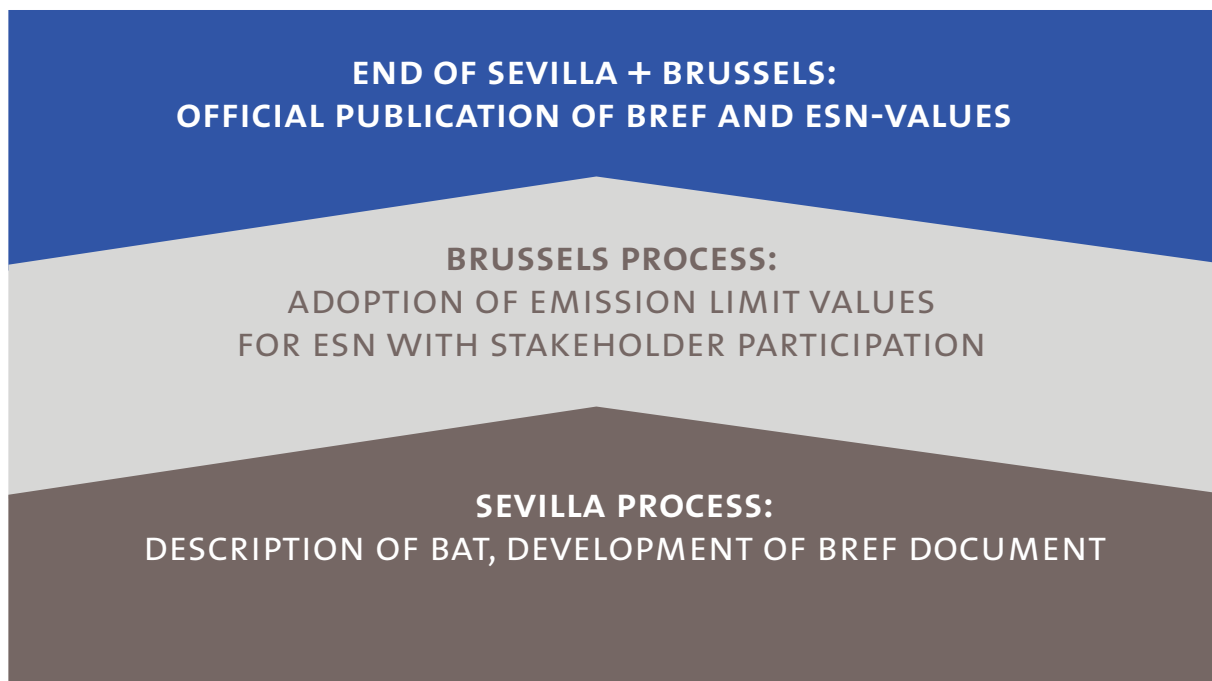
END OF SEVILLA + BRUSSELS:
OFFICIAL PUBLICATION OF BREF AND ESN-VALUES

BRUSSELS PROCESS:
ADOPTION OF EMISSION LIMIT VALUES FOR ESN WITH STAKEHOLDER PARTICIPATION

SEVILLA PROCESS:
DESCRIPTION OF BAT, DEVELOPMENT OF BREF DOCUMENT